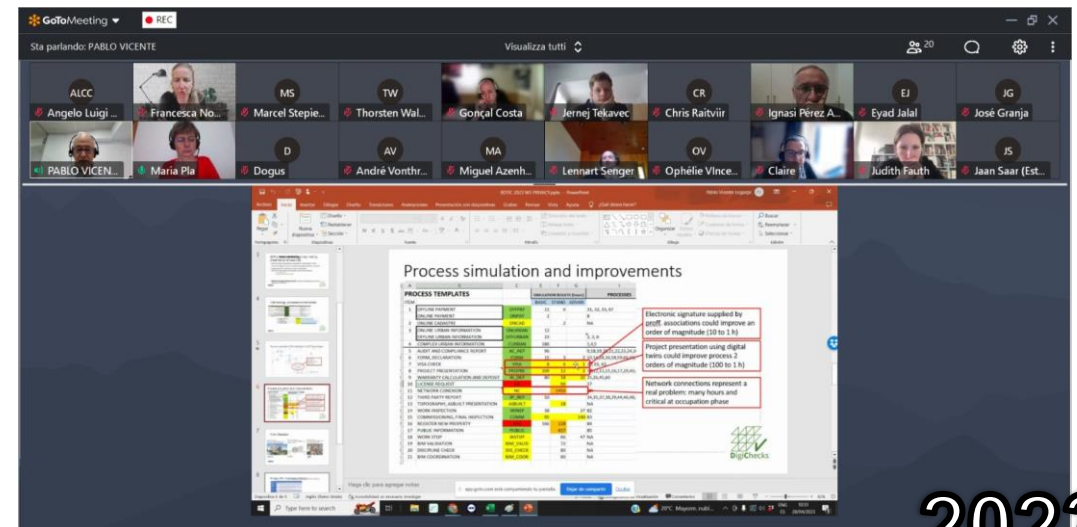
GoToMeeting ▾ REC

Sta parlando: PABLO VICENTE

Visualizza tutti

20

ALCC
Angelo Luigi ...
Francesca No...
MS
Marcel Stepie...
TW
Thorsten Wal...
Gonçal Costa
Jernej Tekavec
CR
Chris Raitviir
Ignasi Pérez A...
EJ
Eyad Jalal
JG
José Granja
PABLO VICEN...
Maria Pla
D
Dogus
AV
André Vonthr...
MA
Miguel Azenh...
Lennart Senger
OV
Ophélie Vince...
Claire
Judith Fauth
JS
Jaan Saar (Est...

Process simulation and improvements

PROCESS TEMPLATES

PROCESSES

Electronic signature supplied by proff. associations could improve an order of magnitude (10 to 1 h)

Project presentation using digital twins could improve process 2 orders of magnitude (100 to 1 h)

Network connections represent a real problem: many hours and critical at occupation phase

DigiChecks

Haga clic para agregar notas

Type here to search

2023